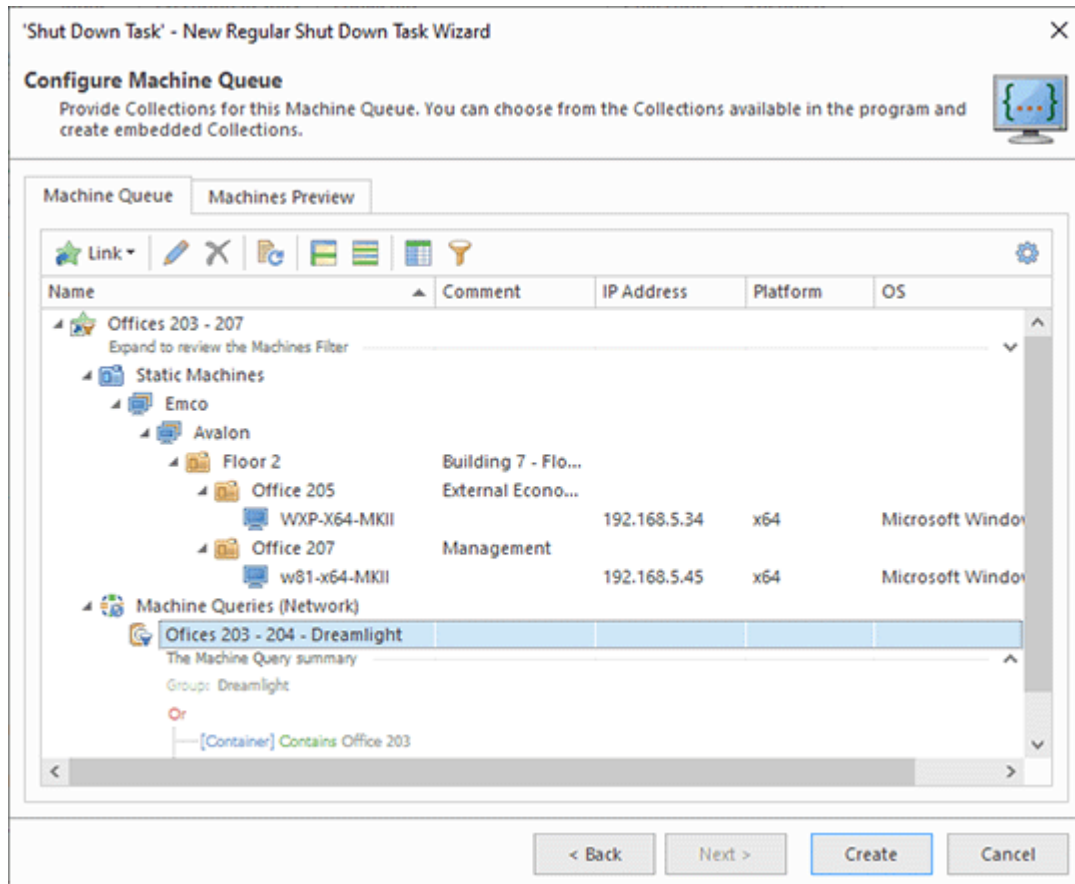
'Shut Down Task' - New Regular Shut Down Task Wizard

Configure Machine Queue
Provide Collections for this Machine Queue. You can choose from the Collections available in the program and create embedded Collections.

{...}

Machine Queue | Machines Preview

Link

| Name | Comment | IP Address | Platform | OS |
|---|---|---|---|---|
| Offices 203 - 207 | | | | |
| Expand to review the Machines Filter | | | | |
| Static Machines | | | | |
| Emco | | | | |
| Avalon | | | | |
| Floor 2 | Building 7 - Flo... | | | |
| Office 205 | External Econo... | | | |
| WXP-X64-MKII | | 192.168.5.34 | x64 | Microsoft Windo |
| Office 207 | Management | | | |
| w81-x64-MKII | | 192.168.5.45 | x64 | Microsoft Windo |
| Machine Queries (Network) | | | | |
| Ofices 203 - 204 - Dreamlight | | | | |

The Machine Query summary
Group: Dreamlight
Or
[Container] Contains Office 203

< Back | Next > | Create | Cancel